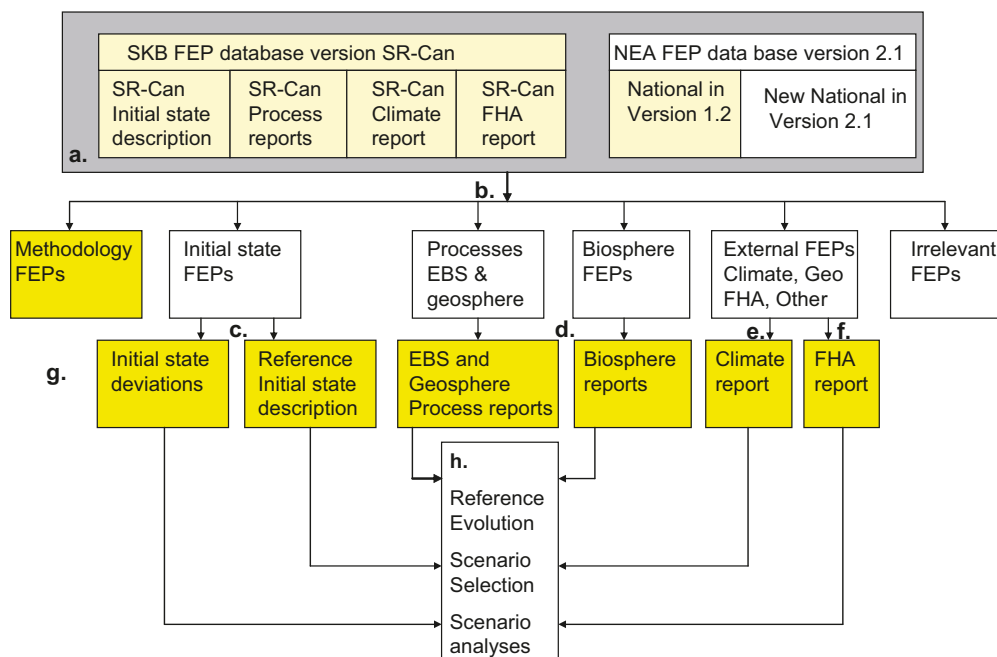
SKB FEP database version SR-Can

SR-Can Initial state description

SR-Can Process reports

SR-Can Climate report

SR-Can FHA report

NEA FEP data base version 2.1

National in Version 1.2

New National in Version 2.1

a.

b.

Methodology FEPs

Initial state FEPs

Processes EBS & geosphere

Biosphere FEPs

External FEPs Climate, Geo FHA, Other

Irrelevant FEPs

c.

d.

e.

f.

g.

Initial state deviations

Reference Initial state description

EBS and Geosphere Process reports

Biosphere reports

Climate report

FHA report

h.

Reference Evolution

Scenario Selection

Scenario analyses